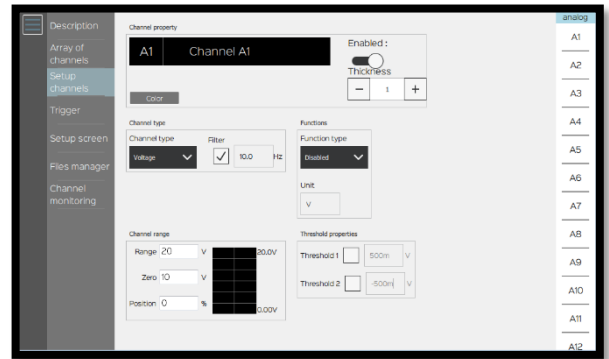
Description
Array of channels
Setup channels
Trigger
Setup screen
Files manager
Channel monitoring

Channel property
A1 Channel A1
Enabled :
Thickness
− 1 +
Color

Channel type
Channel type
Voltage
Filter
10.0 Hz

Functions
Function type
Disabled
Unit
V

Channel range
Range 20 V
Zero 10 V
Position 0 %
20.0V
0.00V

Threshold properties
Threshold 1 500m V
Threshold 2 -500m V

analog
A1
A2
A3
A4
A5
A6
A7
A8
A9
A10
A11
A12